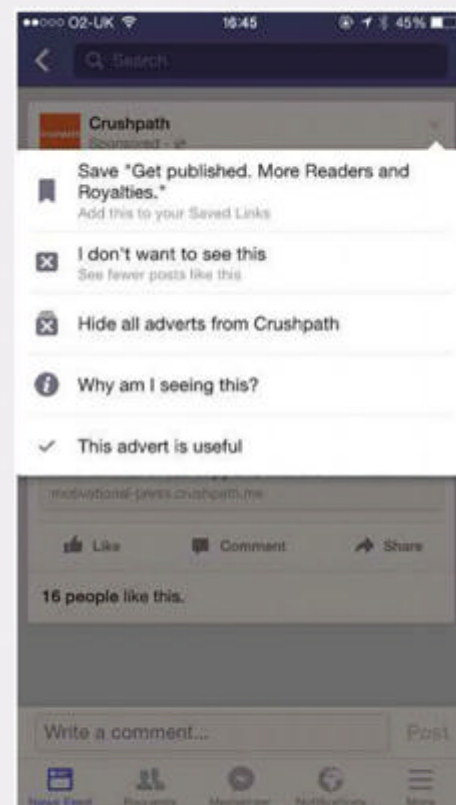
●●○○○ O2-UK 16:45 45%

Search

Crushpath
Sponsored

Save "Get published. More Readers and Royalties."
Add this to your Saved Links

I don't want to see this
See fewer posts like this

Hide all adverts from Crushpath

Why am I seeing this?

This advert is useful

motivational-press.crushpath.me

Like Comment Share

16 people like this.

Write a comment... Post

News Feed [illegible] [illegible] Notifications More